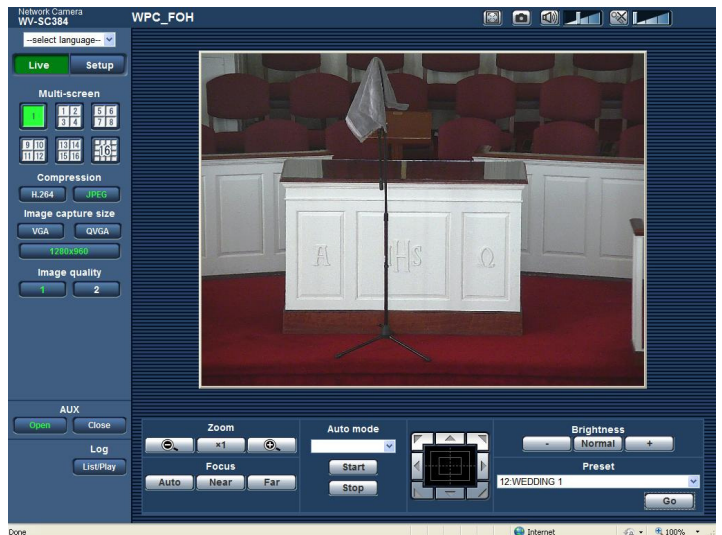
Network Camera
WV-SC384

WPC_FOH

--select language--

Live
Setup

Multi-screen

1
1 2 3 4
5 6 7 8
9 10 11 12
13 14 15 16
16

Compression
H.264
JPEG

Image capture size
VGA
QVGA
1280x960

Image quality
1
2

A
IHS
Ω

AUX
Open
Close

Log
List/Play

Zoom
x1

Focus
Auto
Near
Far

Auto mode
Start
Stop

Brightness
-
Normal
+

Preset
12:WEDDING 1
Go

Done
Internet
100%